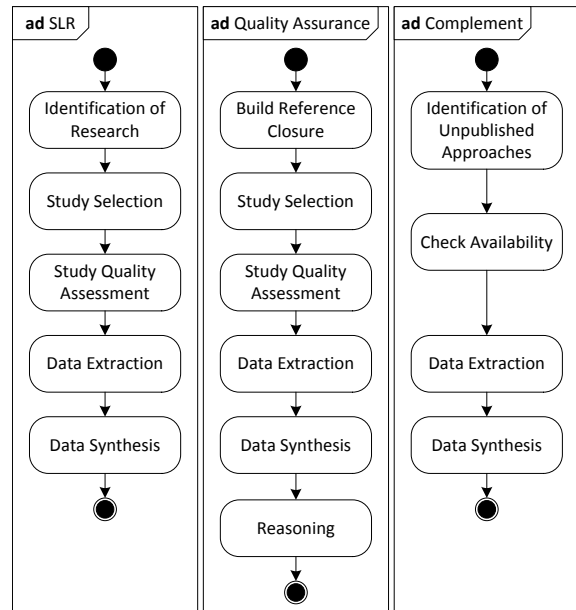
**ad** SLR

Identification of Research

Study Selection

Study Quality Assessment

Data Extraction

Data Synthesis

**ad** Quality Assurance

Build Reference Closure

Study Selection

Study Quality Assessment

Data Extraction

Data Synthesis

Reasoning

**ad** Complement

Identification of Unpublished Approaches

Check Availability

Data Extraction

Data Synthesis